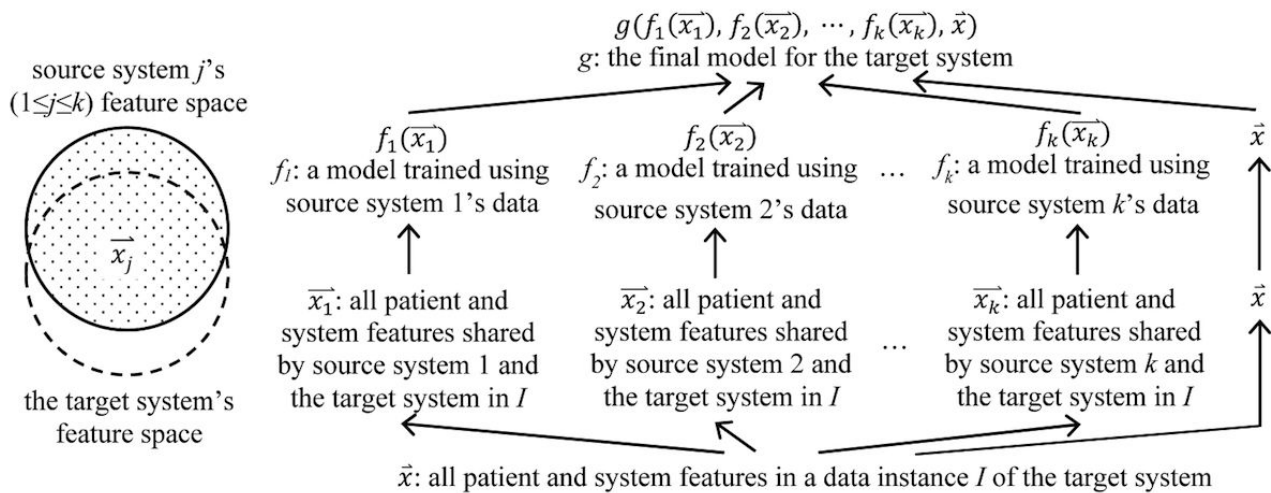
source system $j$'s ($1 \leq j \leq k$) feature space

$\overrightarrow{x_j}$

the target system's feature space

$g(f_1(\overrightarrow{x_1}), f_2(\overrightarrow{x_2}), \cdots, f_k(\overrightarrow{x_k}), \vec{x})$
$g$: the final model for the target system

$f_1(\overrightarrow{x_1})$
$f_1$: a model trained using source system 1's data

$f_2(\overrightarrow{x_2})$
$f_2$: a model trained using source system 2's data

…

$f_k(\overrightarrow{x_k})$
$f_k$: a model trained using source system $k$'s data

$\vec{x}$

$\overrightarrow{x_1}$: all patient and system features shared by source system 1 and the target system in $I$

$\overrightarrow{x_2}$: all patient and system features shared by source system 2 and the target system in $I$

…

$\overrightarrow{x_k}$: all patient and system features shared by source system $k$ and the target system in $I$

$\vec{x}$

$\vec{x}$: all patient and system features in a data instance $I$ of the target system